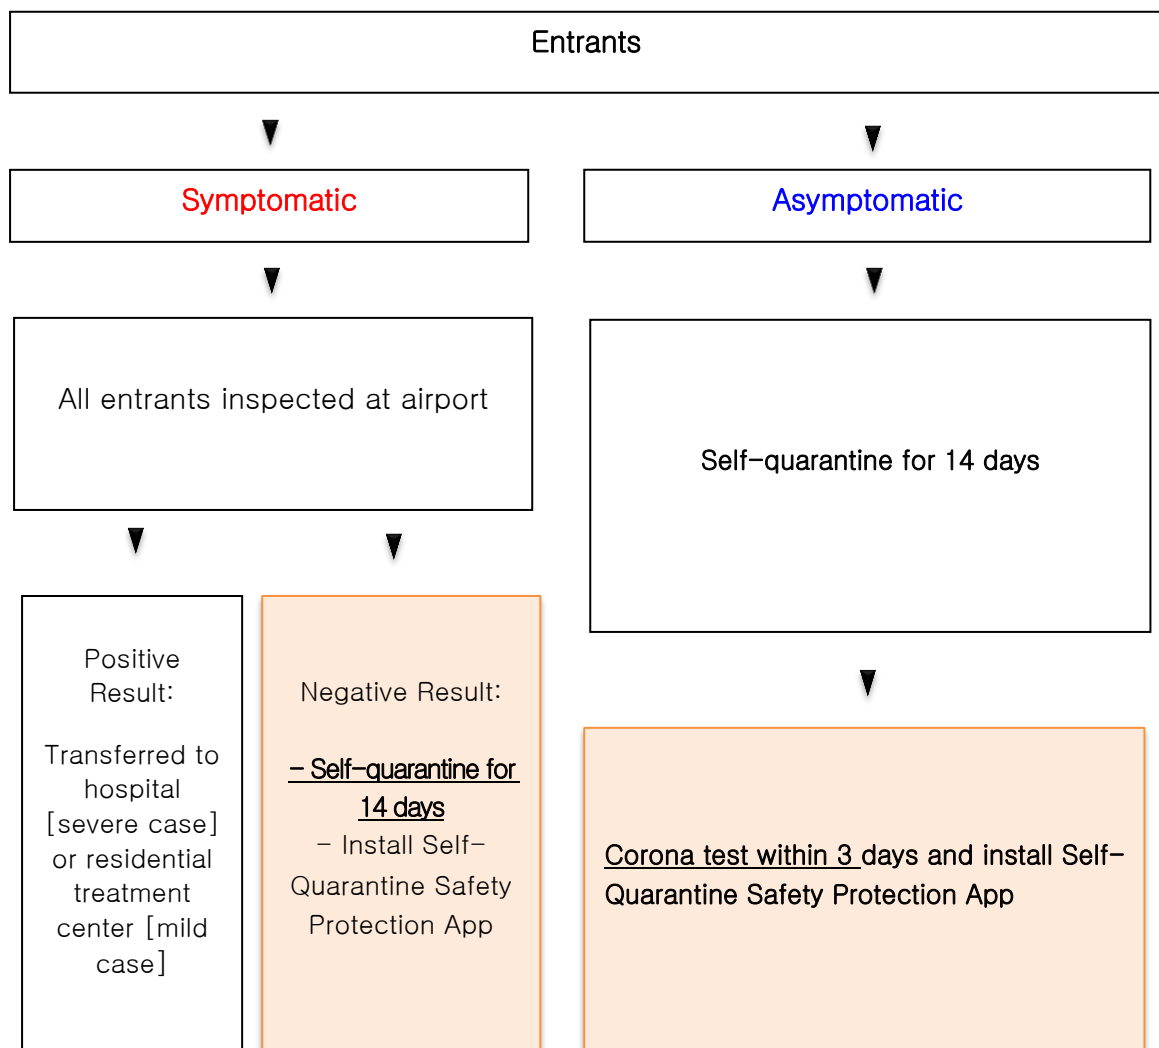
Entrants

Symptomatic

Asymptomatic

All entrants inspected at airport

Self-quarantine for 14 days

Positive Result:

Transferred to hospital [severe case] or residential treatment center [mild case]

Negative Result:

- Self-quarantine for 14 days
- Install Self-Quarantine Safety Protection App

Corona test within 3 days and install Self-Quarantine Safety Protection App